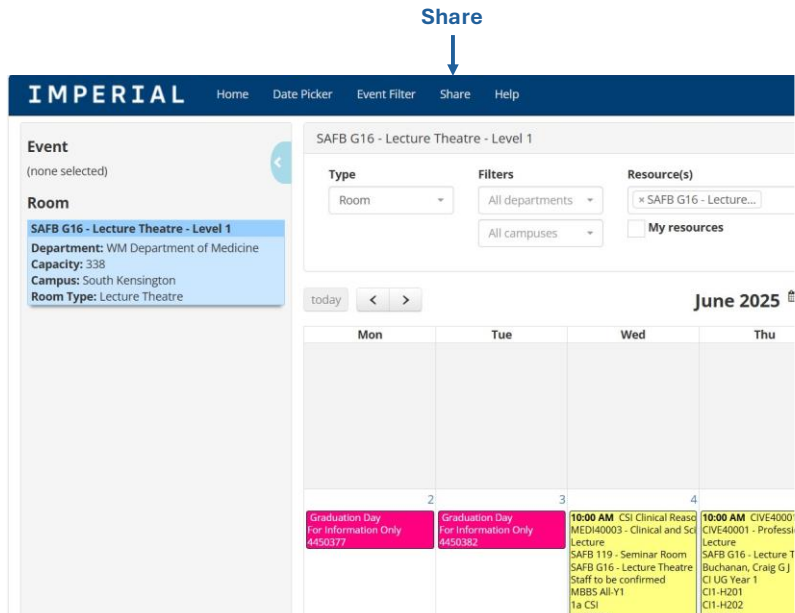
Share

IMPERIAL Home Date Picker Event Filter Share Help

Event
(none selected)

Room
SAFB G16 - Lecture Theatre - Level 1
Department: WM Department of Medicine
Capacity: 338
Campus: South Kensington
Room Type: Lecture Theatre

SAFB G16 - Lecture Theatre - Level 1

Type
Room

Filters
All departments
All campuses

Resource(s)
× SAFB G16 - Lecture...
My resources

today < >

June 2025

| Mon | Tue | Wed | Thu |
|---|---|---|---|
| | | | |
| 2 Graduation Day For Information Only 4450377 | 3 Graduation Day For Information Only 4450382 | 4 10:00 AM CSI Clinical Reaso MEDI40003 - Clinical and Sci Lecture SAFB 119 - Seminar Room SAFB G16 - Lecture Theatre Staff to be confirmed MBBS All-Y1 1a CSI | 10:00 AM CIVE4000 CIVE40001 - Professi Lecture SAFB G16 - Lecture T Buchanan, Craig G J CI UG Year 1 CI1-H201 CI1-H202 |